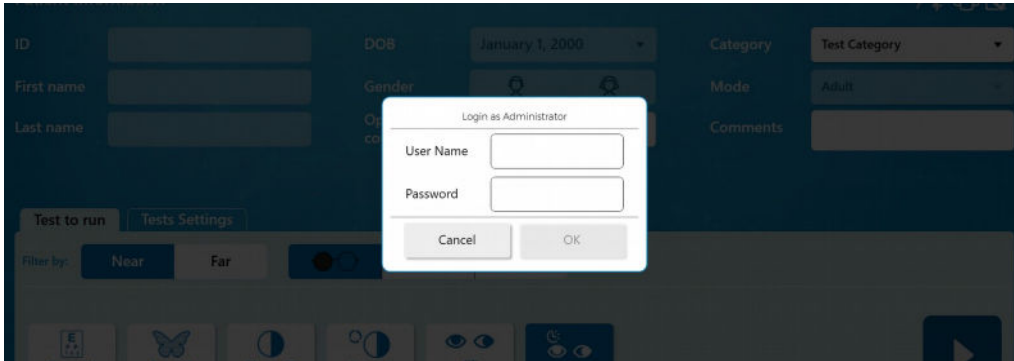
ID

First name

Last name

DOB

January 1, 2000

Gender

Category

Test Category

Mode

Adult

Comments

Login as Administrator

User Name

Password

Cancel

OK

Test to run

Tests Settings

Filter by:

Near

Far